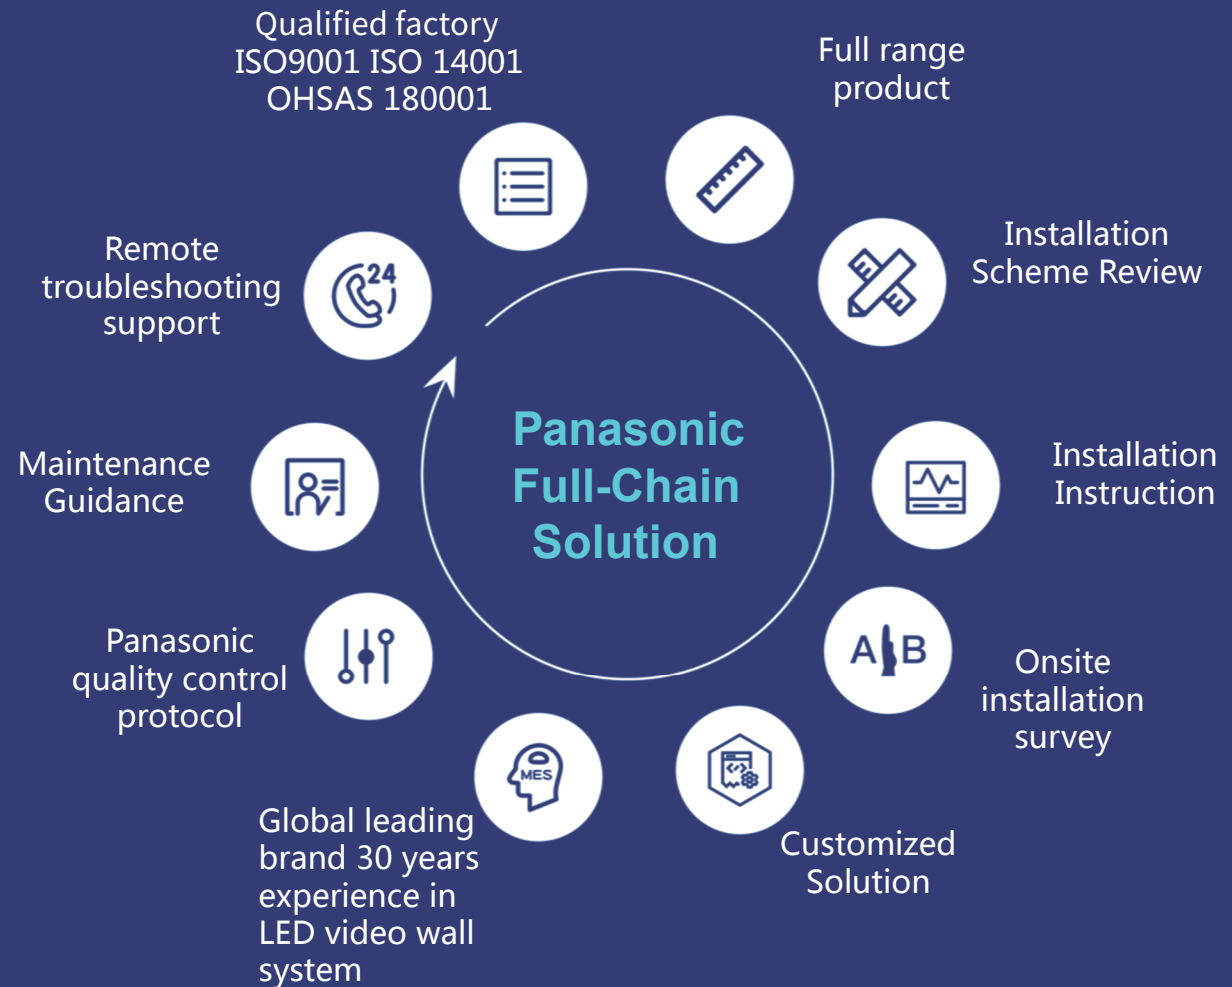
Qualified factory
ISO9001 ISO 14001
OHSAS 180001

Full range product

Installation Scheme Review

Installation Instruction

Onsite installation survey

Customized Solution

Global leading brand 30 years experience in LED video wall system

Panasonic quality control protocol

Maintenance Guidance

Remote troubleshooting support

24

Panasonic Full-Chain Solution

A B

MES